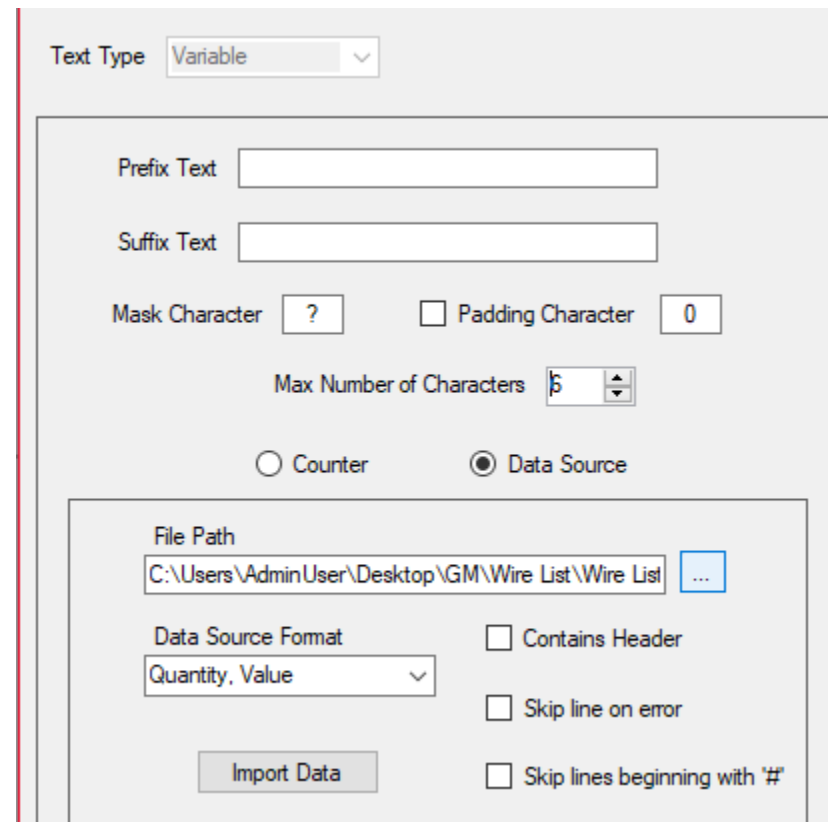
Text Type Variable

Prefix Text

Suffix Text

Mask Character ?

Padding Character 0

Max Number of Characters 6

Counter

Data Source

File Path

C:\Users\AdminUser\Desktop\GM\Wire List\Wire List

...

Data Source Format

Quantity, Value

Contains Header

Skip line on error

Import Data

Skip lines beginning with '#'